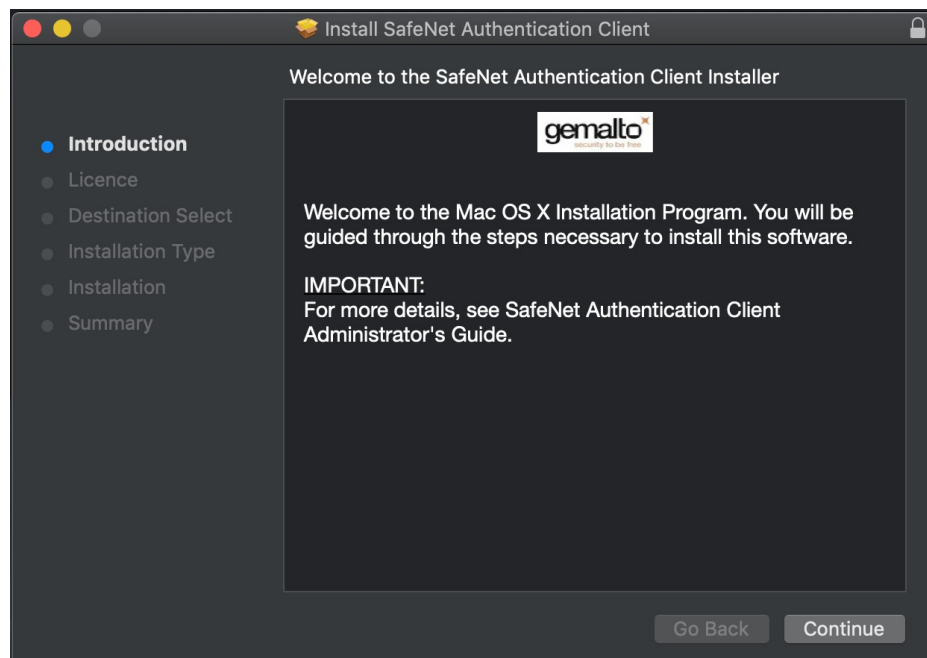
Install SafeNet Authentication Client

Welcome to the SafeNet Authentication Client Installer

Introduction
Licence
Destination Select
Installation Type
Installation
Summary

gemalto
security to be free

Welcome to the Mac OS X Installation Program. You will be guided through the steps necessary to install this software.

IMPORTANT:
For more details, see SafeNet Authentication Client Administrator's Guide.

Go Back
Continue